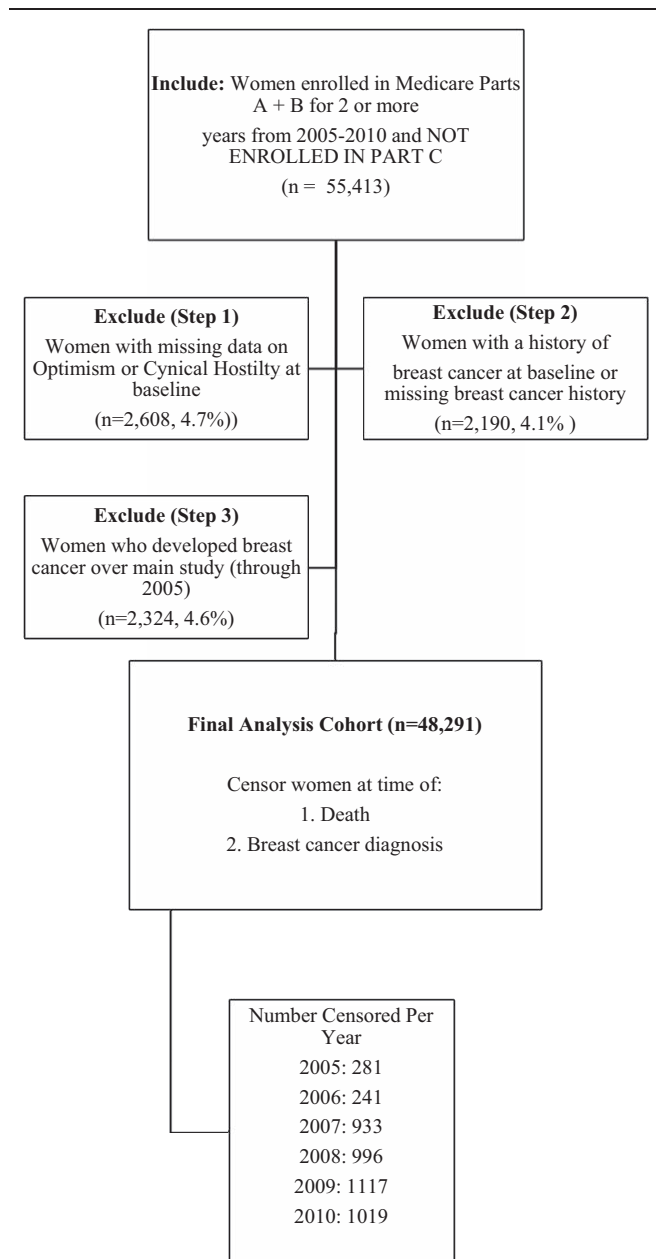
**Include:** Women enrolled in Medicare Parts A + B for 2 or more years from 2005-2010 and NOT ENROLLED IN PART C

(n =  55,413)

**Exclude (Step 1)**

Women with missing data on Optimism or Cynical Hostilty at baseline

(n=2,608, 4.7%))

**Exclude (Step 2)**

Women with a history of breast cancer at baseline or missing breast cancer history

(n=2,190, 4.1% )

**Exclude (Step 3)**

Women who developed breast cancer over main study (through 2005)

(n=2,324, 4.6%)

**Final Analysis Cohort (n=48,291)**

Censor women at time of:

1. Death

2. Breast cancer diagnosis

Number Censored Per Year

2005: 281

2006: 241

2007: 933

2008: 996

2009: 1117

2010: 1019